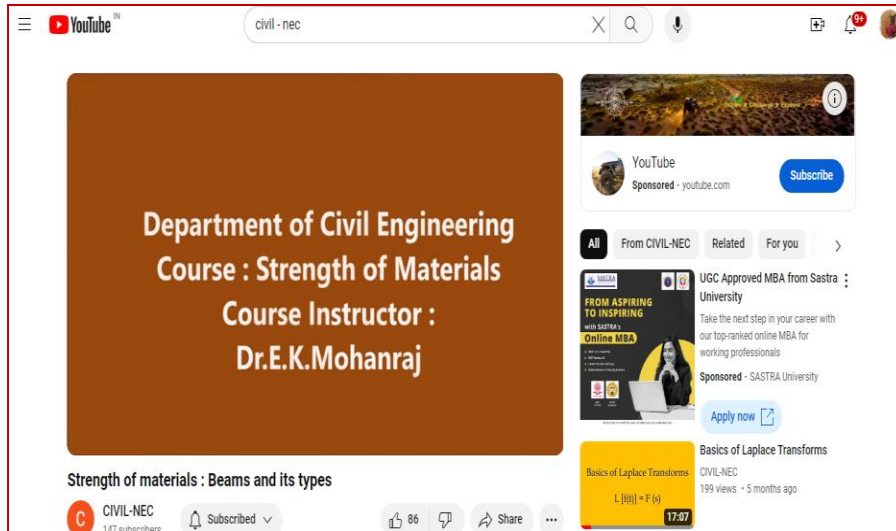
YouTube IN

civil - nec

9+

Department of Civil Engineering
Course : Strength of Materials
Course Instructor :
Dr.E.K.Mohanraj

Strength of materials : Beams and its types

C CIVIL-NEC
147 subscribers

Subscribed

86

Share

...

YouTube
Sponsored · youtube.com

Subscribe

All From CIVIL-NEC Related For you

SASTRA
FROM ASPIRING TO INSPIRING
with SASTRA's
Online MBA

UGC Approved MBA from Sastra University
Take the next step in your career with our top-ranked online MBA for working professionals
Sponsored · SASTRA University

Apply now

Basics of Laplace Transforms
$L[f(t)] = F(s)$
17:07

Basics of Laplace Transforms
CIVIL-NEC
199 views · 5 months ago